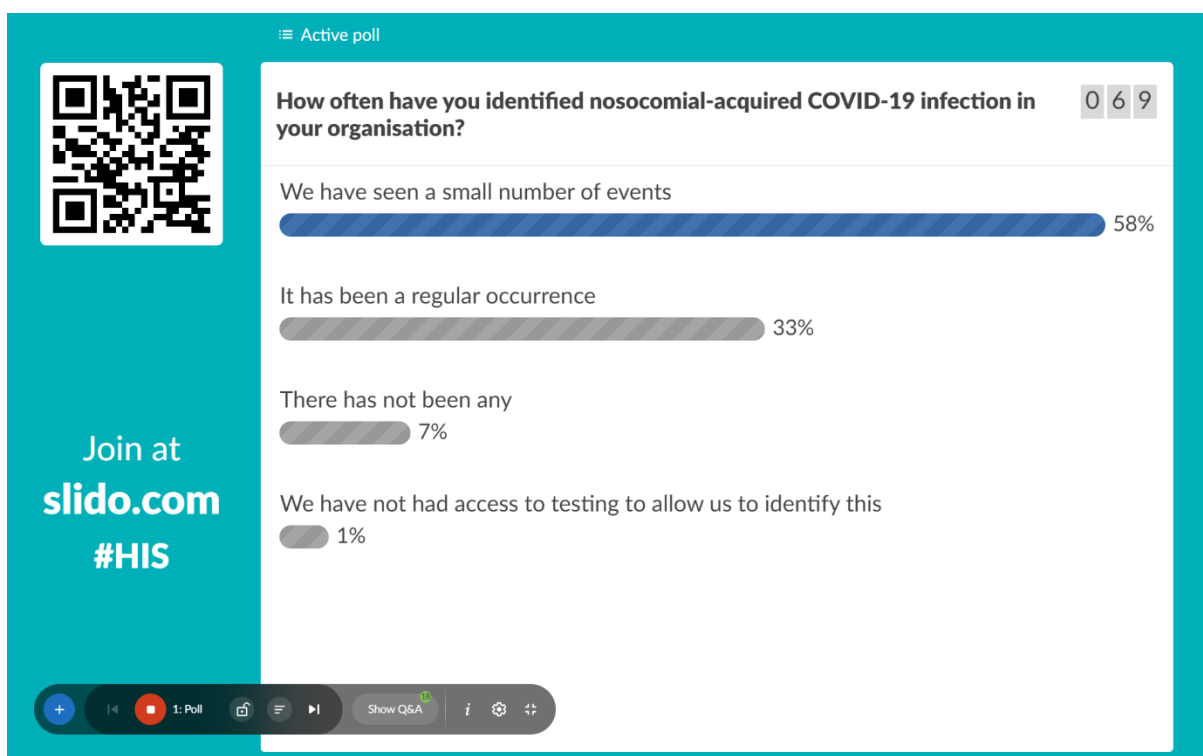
Active poll

Join at
slido.com
#HIS

How often have you identified nosocomial-acquired COVID-19 infection in your organisation?

0 6 9

We have seen a small number of events
58%

It has been a regular occurrence
33%

There has not been any
7%

We have not had access to testing to allow us to identify this
1%

1: Poll

Show Q&A 18